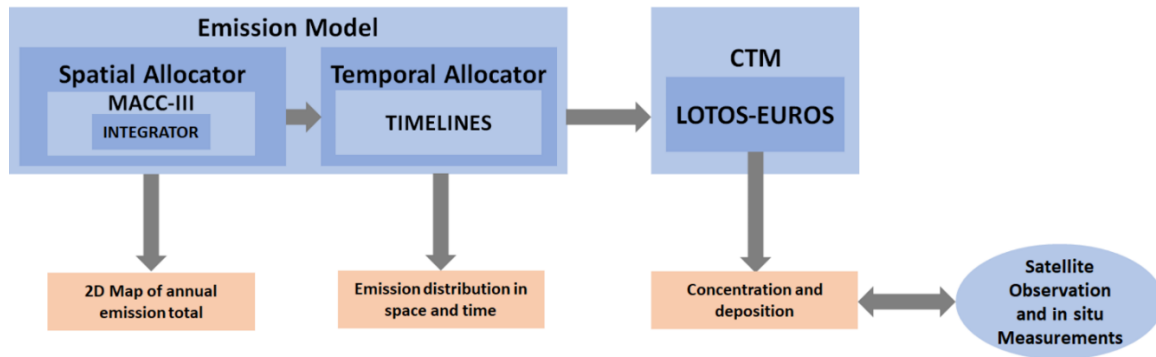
Emission Model

Spatial Allocator

MACC-III

INTEGRATOR

Temporal Allocator

TIMELINES

CTM

LOTOS-EUROS

2D Map of annual emission total

Emission distribution in space and time

Concentration and deposition

Satellite Observation and in situ Measurements